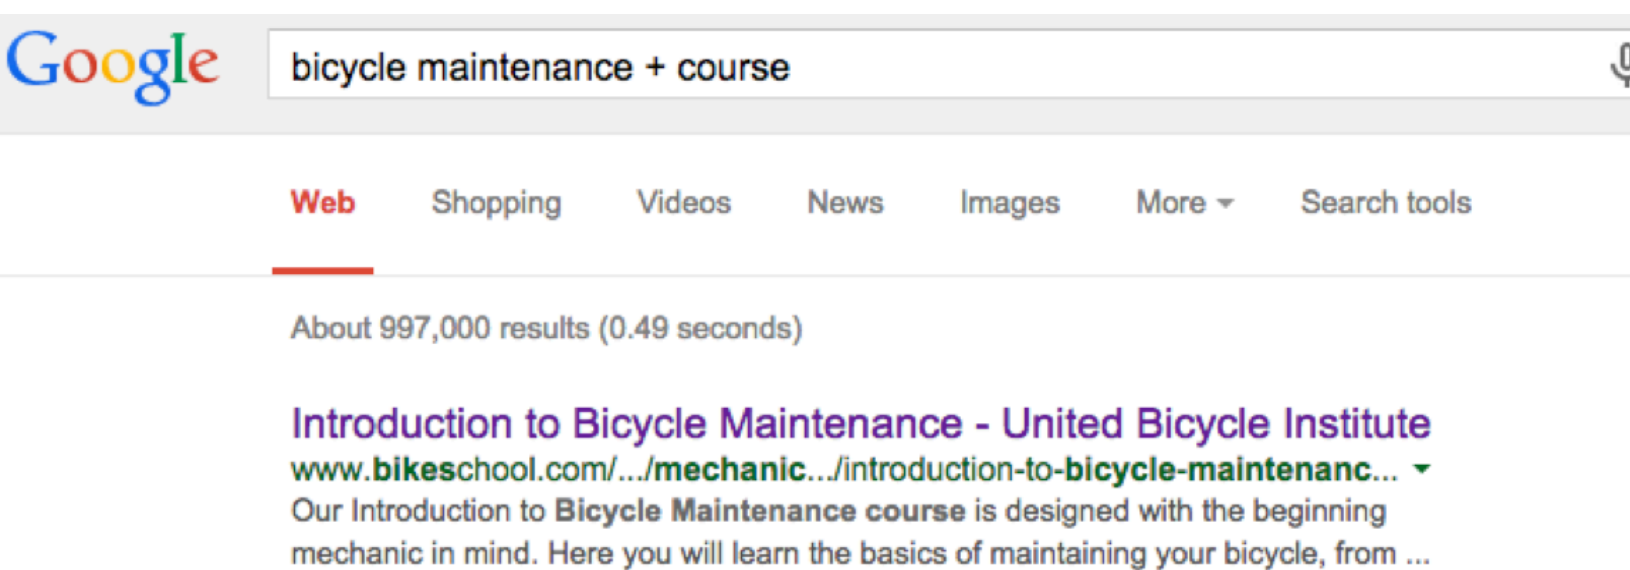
Google

bicycle maintenance + course

Web Shopping Videos News Images More Search tools

About 997,000 results (0.49 seconds)

Introduction to Bicycle Maintenance - United Bicycle Institute
www.bikeschool.com/.../mechanic.../introduction-to-bicycle-maintenanc...
Our Introduction to Bicycle Maintenance course is designed with the beginning mechanic in mind. Here you will learn the basics of maintaining your bicycle, from ...